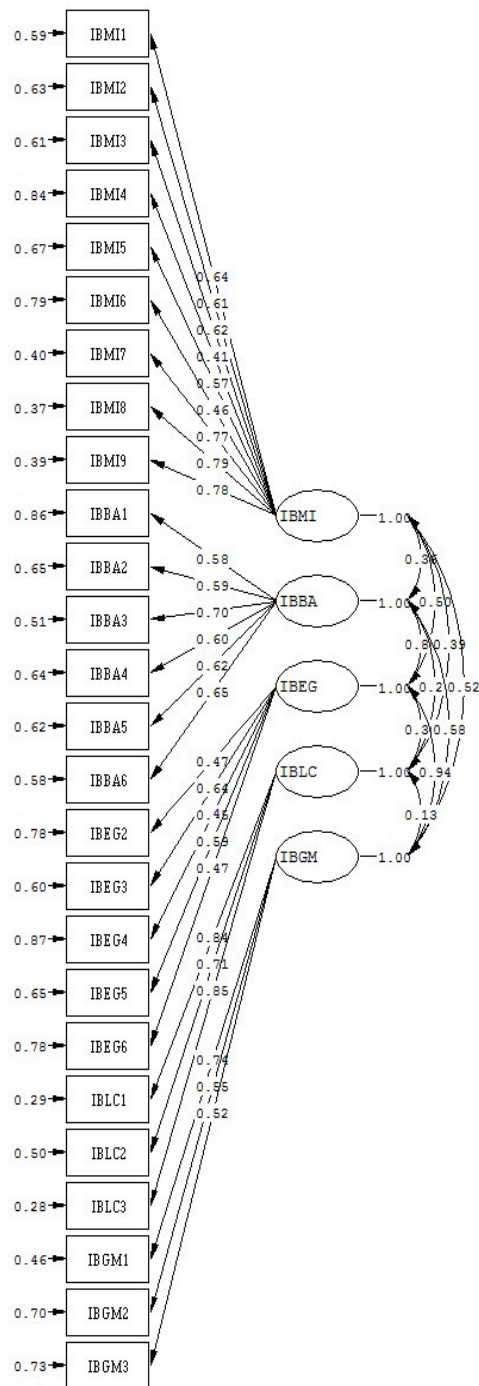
0.59 IBMI1
0.63 IBMI2
0.61 IBMI3
0.84 IBMI4
0.67 IBMI5
0.79 IBMI6
0.40 IBMI7
0.37 IBMI8
0.39 IBMI9
0.86 IBBA1
0.65 IBBA2
0.51 IBBA3
0.64 IBBA4
0.62 IBBA5
0.58 IBBA6
0.78 IBEG2
0.60 IBEG3
0.87 IBEG4
0.65 IBEG5
0.78 IBEG6
0.29 IBLC1
0.50 IBLC2
0.28 IBLC3
0.46 IBGM1
0.70 IBGM2
0.73 IBGM3

0.64
0.61
0.62
0.41
0.57
0.46
0.77
0.79
0.78

0.58
0.59
0.70
0.60
0.62
0.65

0.47
0.64
0.45
0.59
0.47

0.84
0.71
0.85

0.74
0.55
0.52

IBMI 1.00
IBBA 1.00
IBEG 1.00
IBLC 1.00
IBGM 1.00

0.36
0.50
0.8
0.39
0.2
0.52
0.3
0.58
0.94
0.13